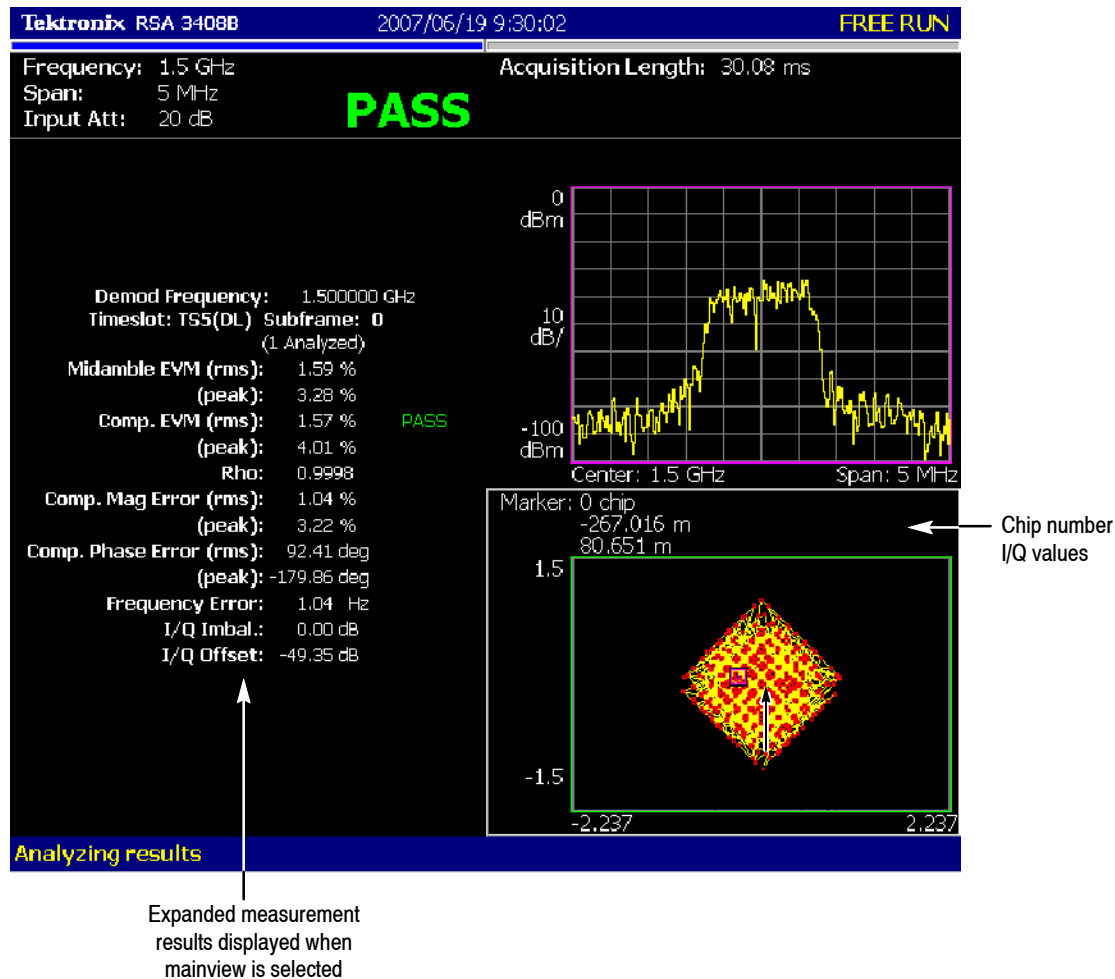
Tektronix RSA 3408B 2007/06/19 9:30:02 FREE RUN

Frequency: 1.5 GHz
Span: 5 MHz
Input Att: 20 dB

PASS

Acquisition Length: 30.08 ms

Demod Frequency: 1.500000 GHz
Timeslot: TS5(DL) Subframe: 0
(1 Analyzed)
Midamble EVM (rms): 1.59 %
(peak): 3.28 %
Comp. EVM (rms): 1.57 % PASS
(peak): 4.01 %
Rho: 0.9998
Comp. Mag Error (rms): 1.04 %
(peak): 3.22 %
Comp. Phase Error (rms): 92.41 deg
(peak): -179.86 deg
Frequency Error: 1.04 Hz
I/Q Imbal.: 0.00 dB
I/Q Offset: -49.35 dB

0 dBm
10 dB/
-100 dBm
Center: 1.5 GHz
Span: 5 MHz

Marker: 0 chip
-267.016 m
80.651 m
1.5
-1.5
-2.237
2.237

Chip number I/Q values

Analyzing results

Expanded measurement results displayed when mainview is selected